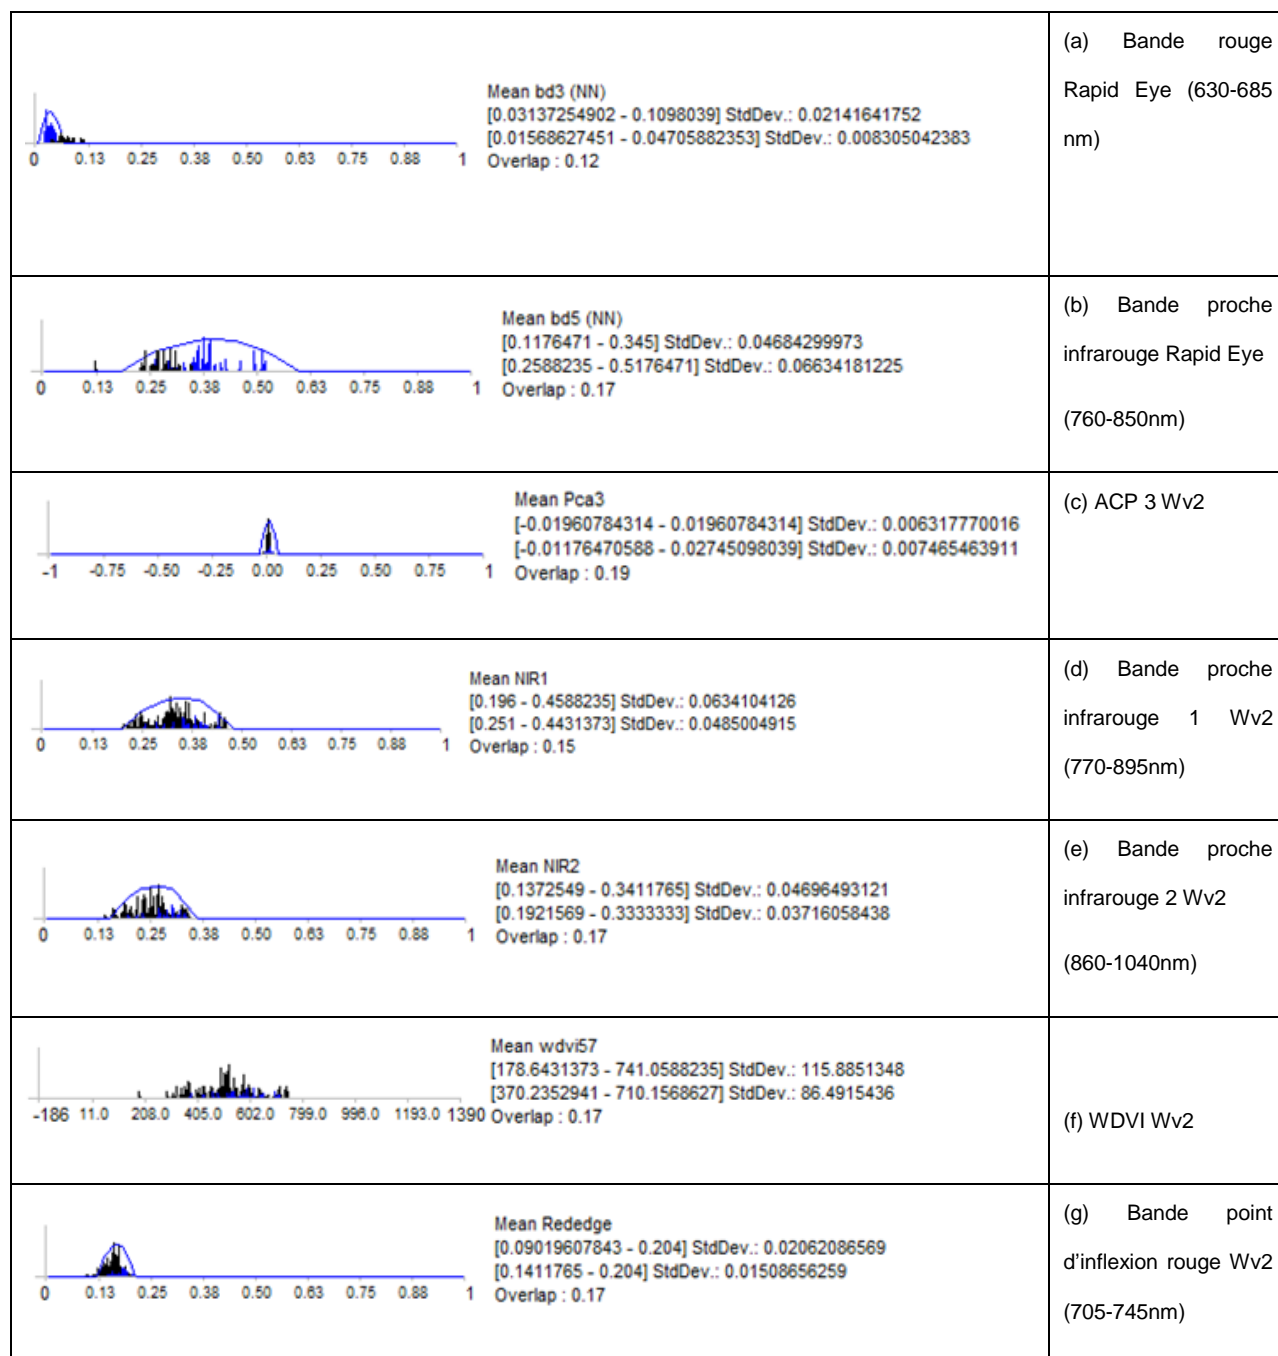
| | |
|---|---|
| 0 0.13 0.25 0.38 0.50 0.63 0.75 0.88 1 Mean bd3 (NN) [0.03137254902 - 0.1098039] StdDev.: 0.02141641752 [0.01568627451 - 0.04705882353] StdDev.: 0.008305042383 Overlap : 0.12 | (a) Bande rouge Rapid Eye (630-685 nm) |
| 0 0.13 0.25 0.38 0.50 0.63 0.75 0.88 1 Mean bd5 (NN) [0.1176471 - 0.345] StdDev.: 0.04684299973 [0.2588235 - 0.5176471] StdDev.: 0.06634181225 Overlap : 0.17 | (b) Bande proche infrarouge Rapid Eye (760-850nm) |
| -1 -0.75 -0.50 -0.25 0.00 0.25 0.50 0.75 1 Mean Pca3 [-0.01960784314 - 0.01960784314] StdDev.: 0.006317770016 [-0.01176470588 - 0.02745098039] StdDev.: 0.007465463911 Overlap : 0.19 | (c) ACP 3 Wv2 |
| 0 0.13 0.25 0.38 0.50 0.63 0.75 0.88 1 Mean NIR1 [0.196 - 0.4588235] StdDev.: 0.0634104126 [0.251 - 0.4431373] StdDev.: 0.0485004915 Overlap : 0.15 | (d) Bande proche infrarouge 1 Wv2 (770-895nm) |
| 0 0.13 0.25 0.38 0.50 0.63 0.75 0.88 1 Mean NIR2 [0.1372549 - 0.3411765] StdDev.: 0.04696493121 [0.1921569 - 0.3333333] StdDev.: 0.03716058438 Overlap : 0.17 | (e) Bande proche infrarouge 2 Wv2 (860-1040nm) |
| -186 11.0 208.0 405.0 602.0 799.0 996.0 1193.0 1390 Mean wdvi57 [178.6431373 - 741.0588235] StdDev.: 115.8851348 [370.2352941 - 710.1568627] StdDev.: 86.4915436 Overlap : 0.17 | (f) WDVI Wv2 |
| 0 0.13 0.25 0.38 0.50 0.63 0.75 0.88 1 Mean Rededge [0.09019607843 - 0.204] StdDev.: 0.02062086569 [0.1411765 - 0.204] StdDev.: 0.01508656259 Overlap : 0.17 | (g) Bande point d'inflexion rouge Wv2 (705-745nm) |